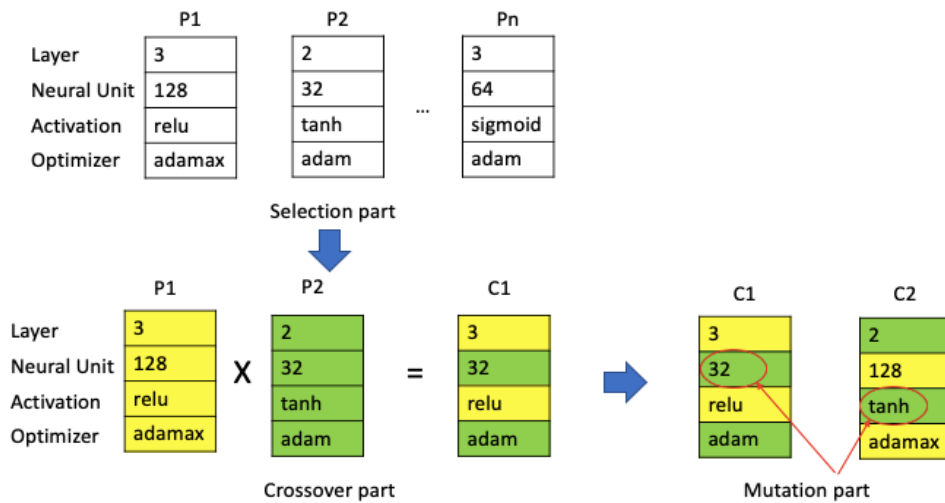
|  | P1 | P2 |  | Pn |
|---|---|---|---|---|
| Layer | 3 | 2 | ... | 3 |
| Neural Unit | 128 | 32 |  | 64 |
| Activation | relu | tanh |  | sigmoid |
| Optimizer | adamax | adam |  | adam |

Selection part

|  | P1 |  | P2 |  | C1 |
|---|---|---|---|---|---|
| Layer | 3 |  | 2 |  | 3 |
| Neural Unit | 128 | X | 32 | = | 32 |
| Activation | relu |  | tanh |  | relu |
| Optimizer | adamax |  | adam |  | adam |

Crossover part

| C1 | C2 |
|---|---|
| 3 | 2 |
| 32 | 128 |
| relu | tanh |
| adam | adamax |

Mutation part